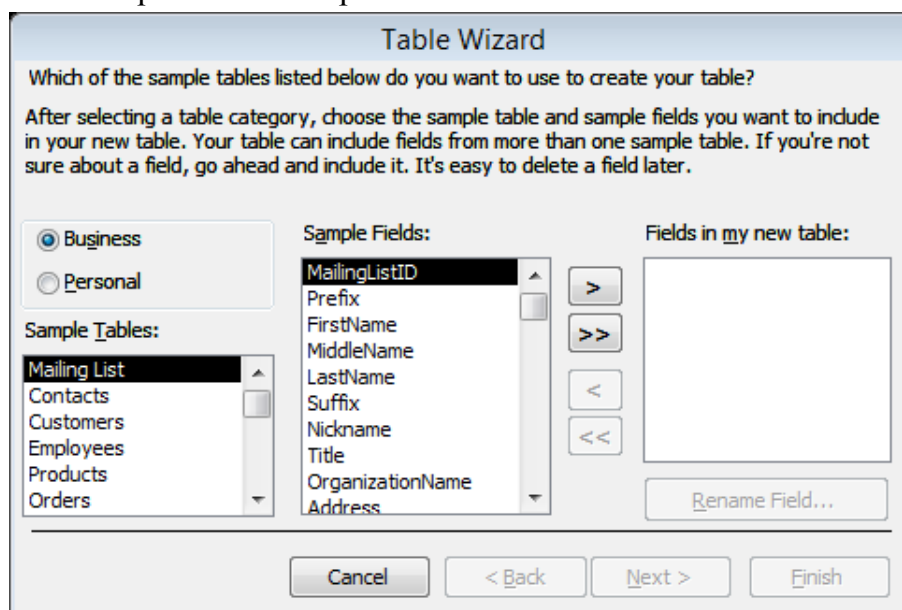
Table Wizard

Which of the sample tables listed below do you want to use to create your table?

After selecting a table category, choose the sample table and sample fields you want to include in your new table. Your table can include fields from more than one sample table. If you're not sure about a field, go ahead and include it. It's easy to delete a field later.

Business
Personal

Sample Tables:
Mailing List
Contacts
Customers
Employees
Products
Orders

Sample Fields:
MailingListID
Prefix
FirstName
MiddleName
LastName
Suffix
Nickname
Title
OrganizationName
Address

>
>>
<
<<

Fields in my new table:

Rename Field...

Cancel
< Back
Next >
Finish